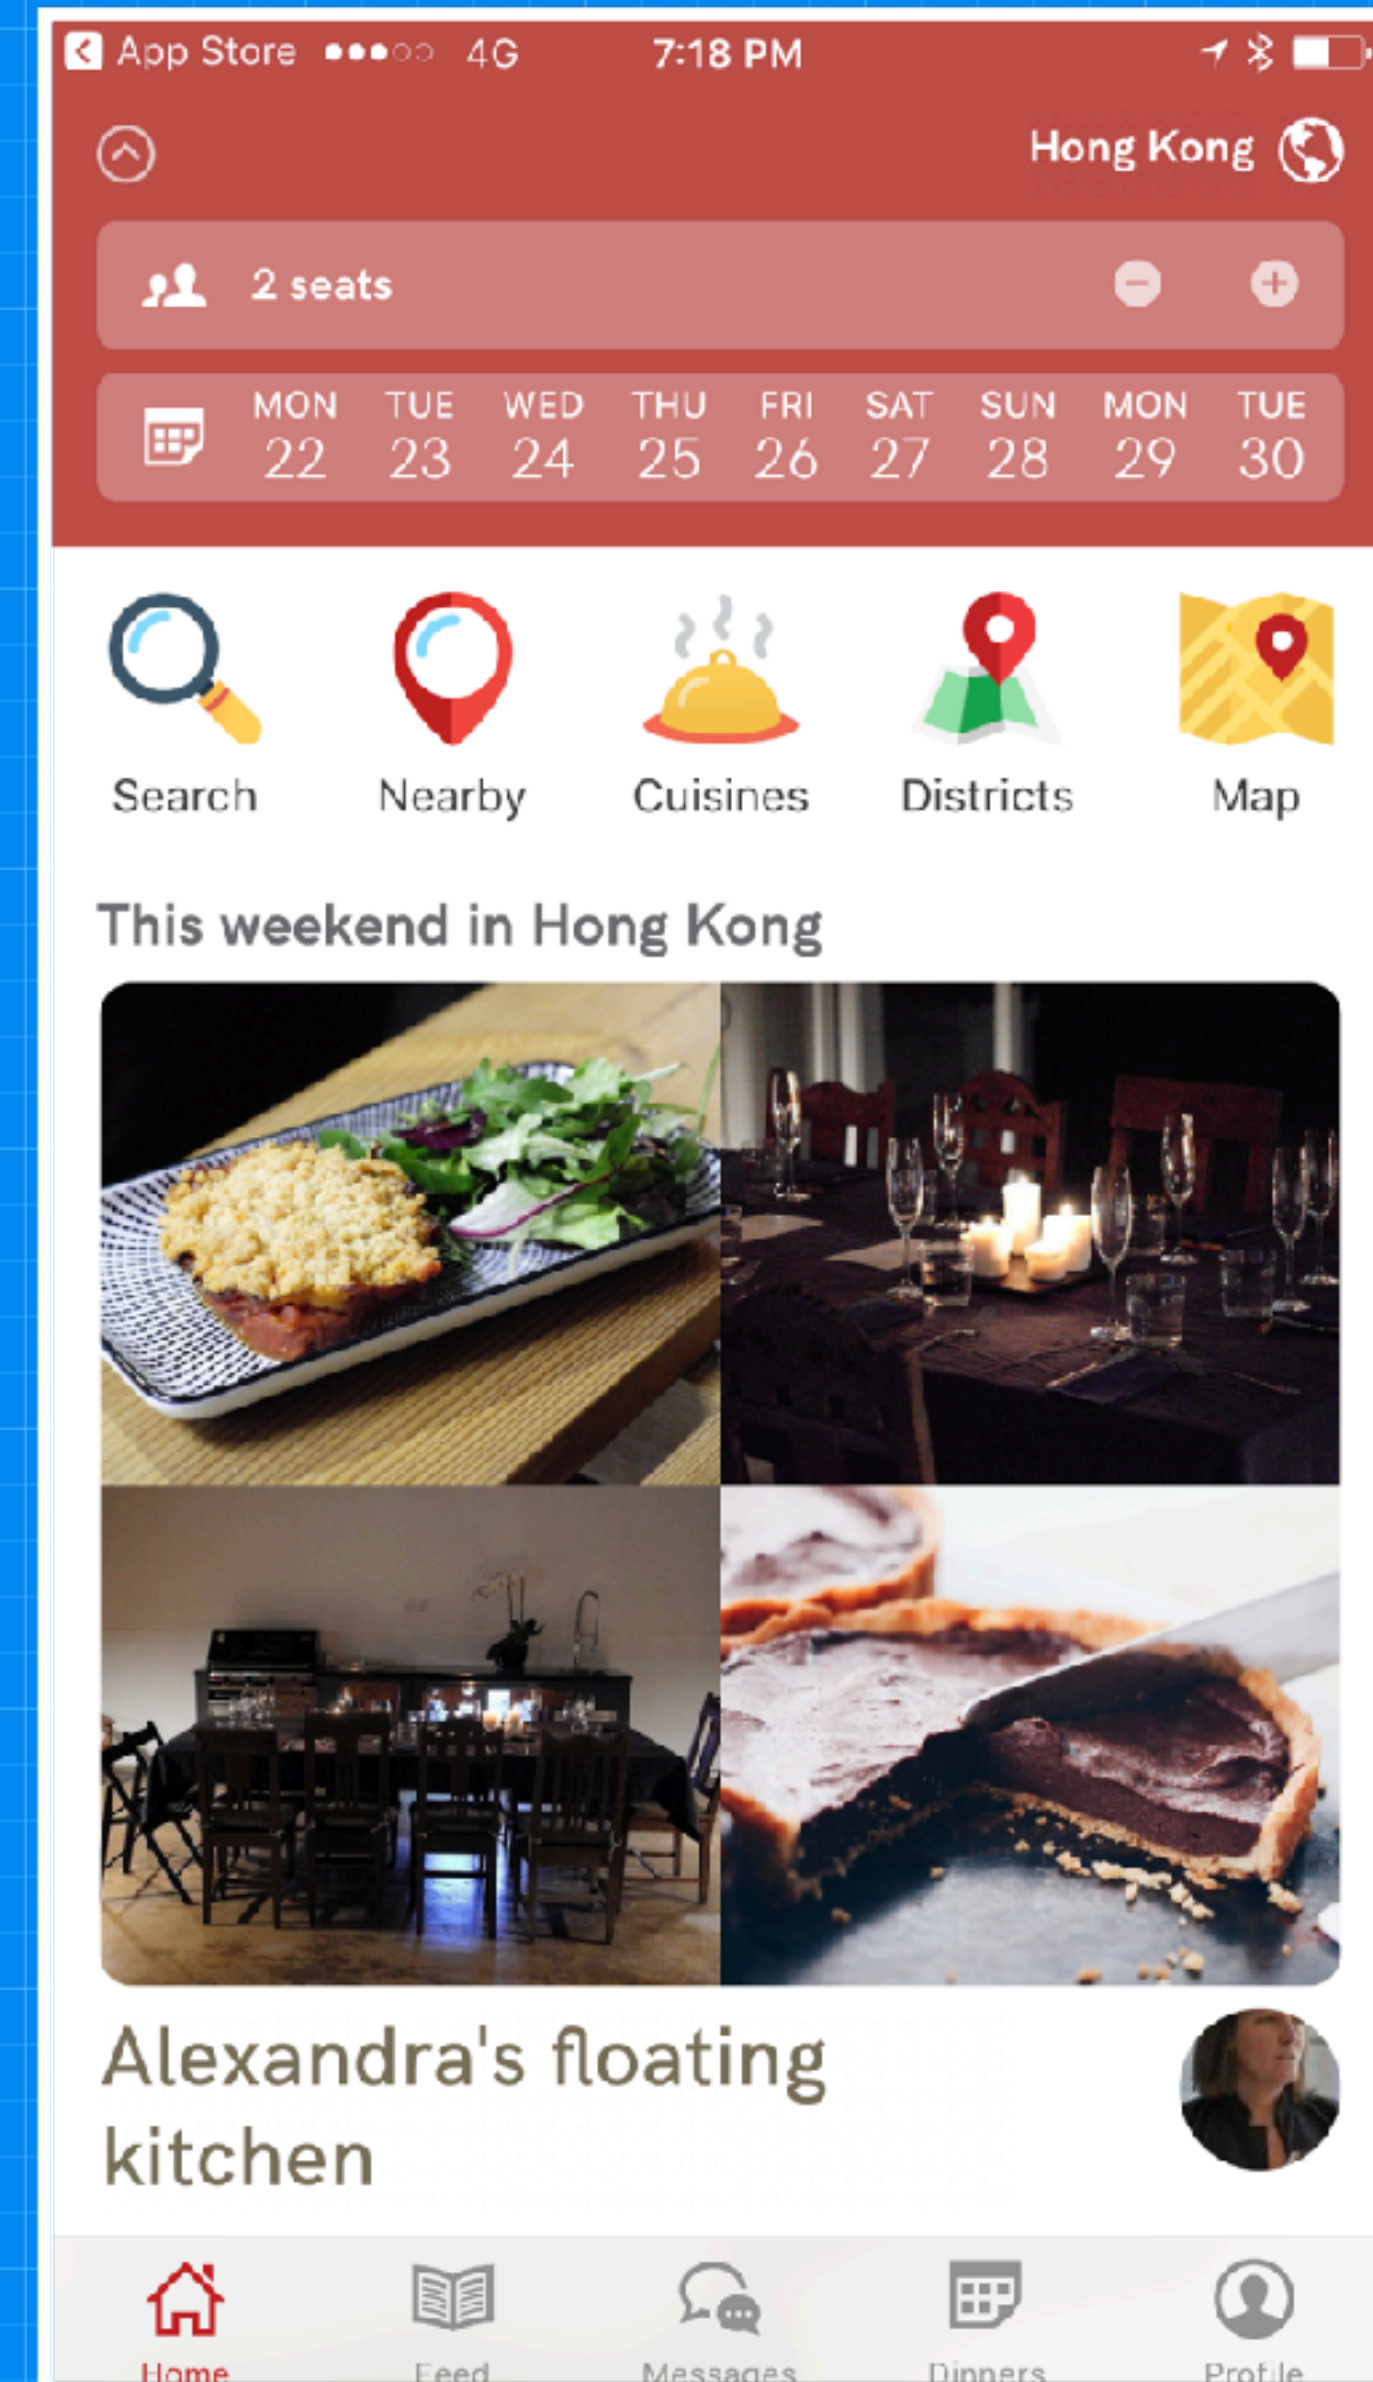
App Store 4G 7:18 PM

Hong Kong

2 seats

MON 22 TUE 23 WED 24 THU 25 FRI 26 SAT 27 SUN 28 MON 29 TUE 30

Search Nearby Cuisines Districts Map

This weekend in Hong Kong

Alexandra's floating kitchen

Home Feed Messages Dinners Profile